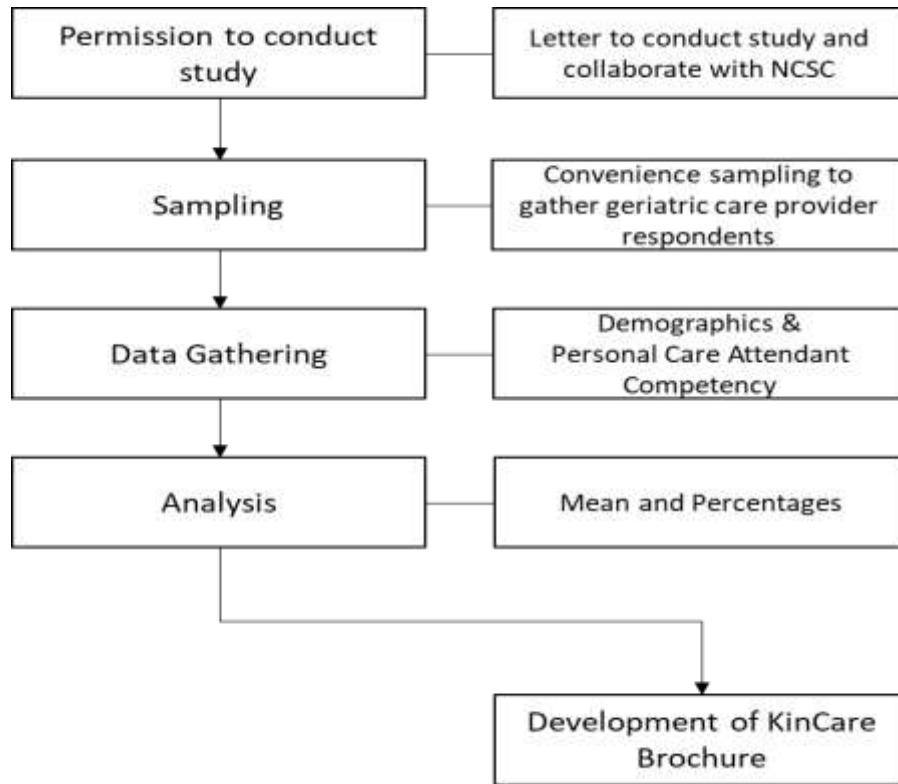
Permission to conduct study

Letter to conduct study and collaborate with NCSC

Sampling

Convenience sampling to gather geriatric care provider respondents

Data Gathering

Demographics & Personal Care Attendant Competency

Analysis

Mean and Percentages

Development of KinCare Brochure